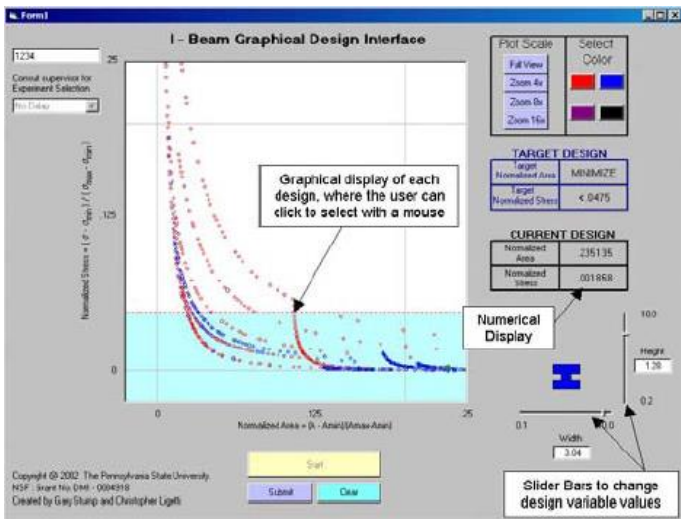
Form1

I - Beam Graphical Design Interface

1234

Consult supervisor for Experiment Selection

No Delay

Plot Scale

Full View

Zoom 4x

Zoom 8x

Zoom 16x

Select Color

TARGET DESIGN

| Target Normalized Area | MINIMIZE |
|---|---|
| Target Normalized Stress | < .0475 |

CURRENT DESIGN

| Normalized Area | .235135 |
|---|---|
| Normalized Stress | .001868 |

Graphical display of each design, where the user can click to select with a mouse

Numerical Display

Slider Bars to change design variable values

.25

.125

0

Normalized Stress = ( σ - σmin ) / ( σmax - σmin )

0

.125

.25

Normalized Area = (A - Amin)/(Amax-Amin)

10.0

Height

1.20

0.2

0.1

10.0

Width

3.04

Copyright © 2002 The Pennsylvania State University
NSF - Grant No DMI - 0084918
Created by Gary Stump and Christopher Ligetti

Start

Submit

Clear